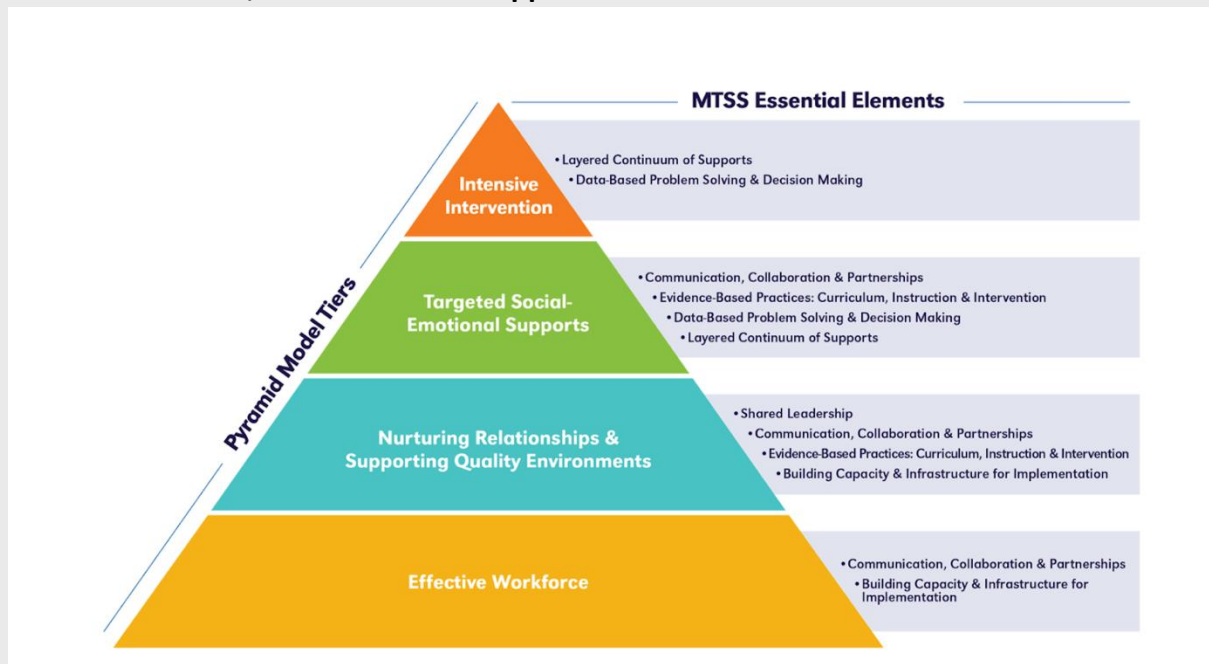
MTSS Essential Elements

Pyramid Model Tiers

Intensive Intervention

• Layered Continuum of Supports
• Data-Based Problem Solving & Decision Making

Targeted Social-Emotional Supports

• Communication, Collaboration & Partnerships
• Evidence-Based Practices: Curriculum, Instruction & Intervention
• Data-Based Problem Solving & Decision Making
• Layered Continuum of Supports

Nurturing Relationships & Supporting Quality Environments

• Shared Leadership
• Communication, Collaboration & Partnerships
• Evidence-Based Practices: Curriculum, Instruction & Intervention
• Building Capacity & Infrastructure for Implementation

Effective Workforce

• Communication, Collaboration & Partnerships
• Building Capacity & Infrastructure for Implementation